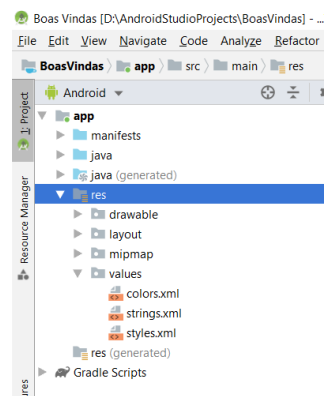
Boas Vindas [D:\AndroidStudioProjects\BoasVindas] - ...

File Edit View Navigate Code Analyze Refactor

BoasVindas app src main res

1: Project

Resource Manager

ures

Android

app
manifests
java
java (generated)
res
drawable
layout
mipmap
values
colors.xml
strings.xml
styles.xml
res (generated)
Gradle Scripts